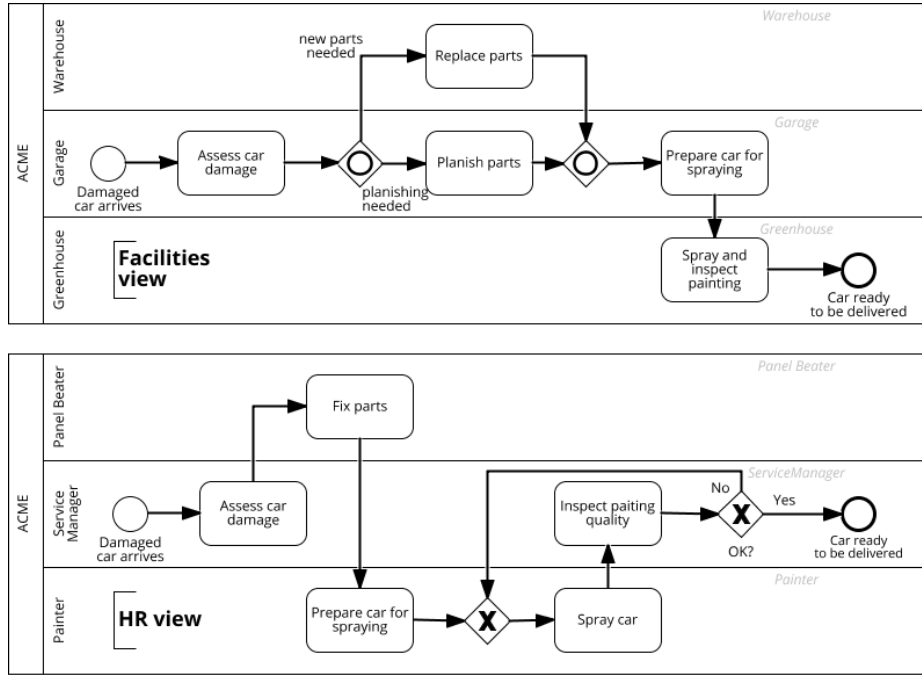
ACME

Warehouse

Warehouse

new parts needed

Replace parts

Garage

Garage

Damaged car arrives

Assess car damage

Planish parts

planishing needed

Prepare car for spraying

Greenhouse

Greenhouse

Facilities view

Spray and inspect painting

Car ready to be delivered

ACME

Panel Beater

Panel Beater

Fix parts

Service Manager

ServiceManager

Damaged car arrives

Assess car damage

Inspect paiting quality

No

Yes

OK?

Car ready to be delivered

Painter

Painter

HR view

Prepare car for spraying

Spray car